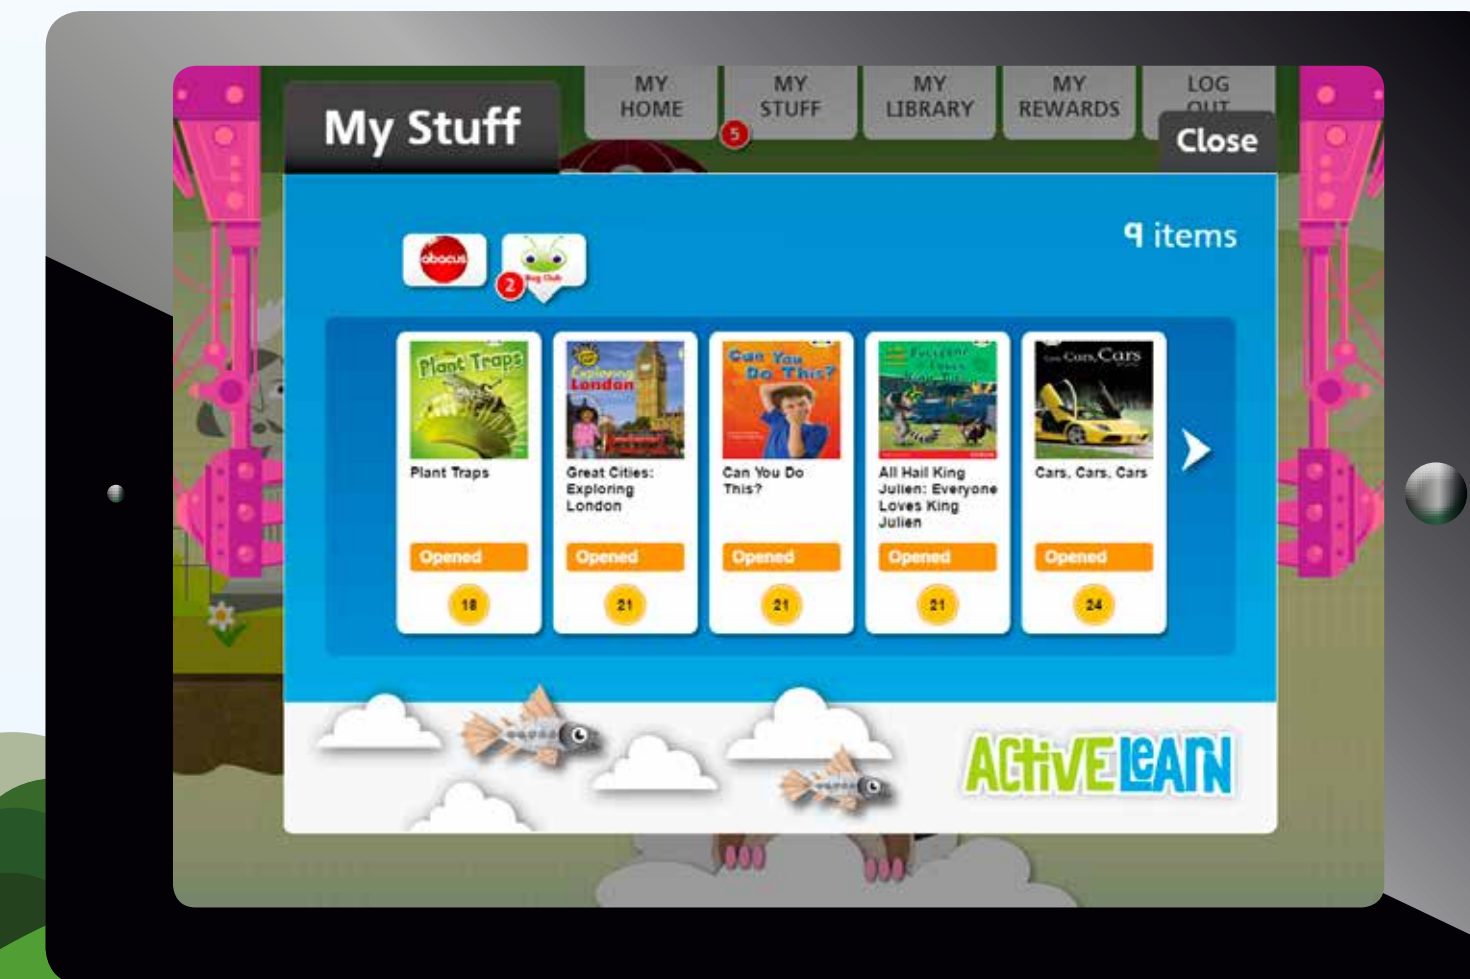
My Stuff

MY HOME
MY STUFF
5
MY LIBRARY
MY REWARDS
LOG OUT
Close

9 items

abacus
2
Bug Club

Plant Traps
Plant Traps
Opened
18

Exploring London
Great Cities: Exploring London
Opened
21

Can You Do This?
Can You Do This?
Opened
21

All Hail King Julien: Everyone Loves King Julien
Opened
21

Cars, Cars, Cars
Cars, Cars, Cars
Opened
24

ACTIVE LEARN